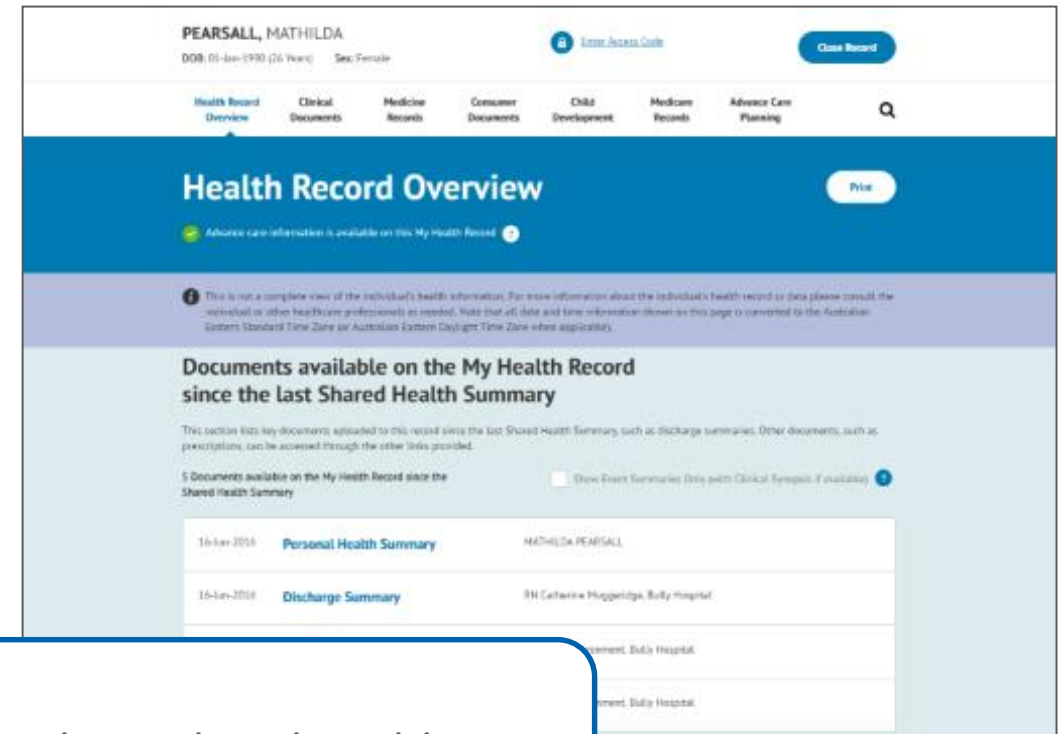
PEARSALL, MATHILDA
DOB: 01-Jan-1990 (26 Years) Sex: Female

Enter Access Code

Close Record

Health Record Overview | Clinical Documents | Medicine Records | Consumer Documents | Child Development | Medicare Records | Advance Care Planning

Health Record Overview

Print

Advance care information is available on this My Health Record

This is not a complete view of the individual's health information. For more information about the individual's health record or data please consult the individual or other healthcare professionals as needed. Note that all date and time information shown on this page is converted to the Australian Eastern Standard Time Zone (or Australian Eastern Daylight Time Zone when applicable).

Documents available on the My Health Record since the last Shared Health Summary

This section lists key documents uploaded to this record since the last Shared Health Summary, such as discharge summaries. Other documents, such as prescriptions, can be accessed through the other links provided.

5 Documents available on the My Health Record since the Shared Health Summary

Show Event Summaries Only (with Clinical Synopsis, if available)

| | | |
|---|---|---|
| 16-Jun-2016 | Personal Health Summary | MATHILDA PEARSALL |
| 16-Jun-2016 | Discharge Summary | RN Catherine Muggeridge, Bully Hospital |
| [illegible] | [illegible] | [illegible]ement, Bully Hospital |
| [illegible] | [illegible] | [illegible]ement, Bully Hospital |